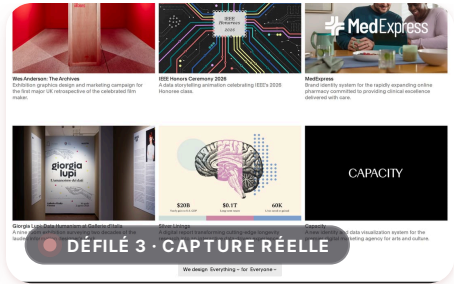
IEEE Honors 2026

MedExpress

Wes Anderson: The Archives
Exhibition graphics design and marketing campaign for the first major UK retrospective of the celebrated film maker.

IEEE Honors Ceremony 2026
A data storytelling animation celebrating IEEE's 2026 Honoree class.

MedExpress
Brand identity system for the rapidly expanding online pharmacy committed to providing clinical excellence delivered with care.

giorgia lupi
Il museo come da-tum

$20B
$0.1T
60K

CAPACITY

Giorgia Lupi: Data Humanism at Galleria d'Italia
A new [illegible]

Silver Linings
A digital report transforming cutting-edge longevity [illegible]

Capacity
A new identity and data visualization system for the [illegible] marketing agency for arts and culture.

DÉFILÉ 3 · CAPTURE RÉELLE

We design Everything – for Everyone